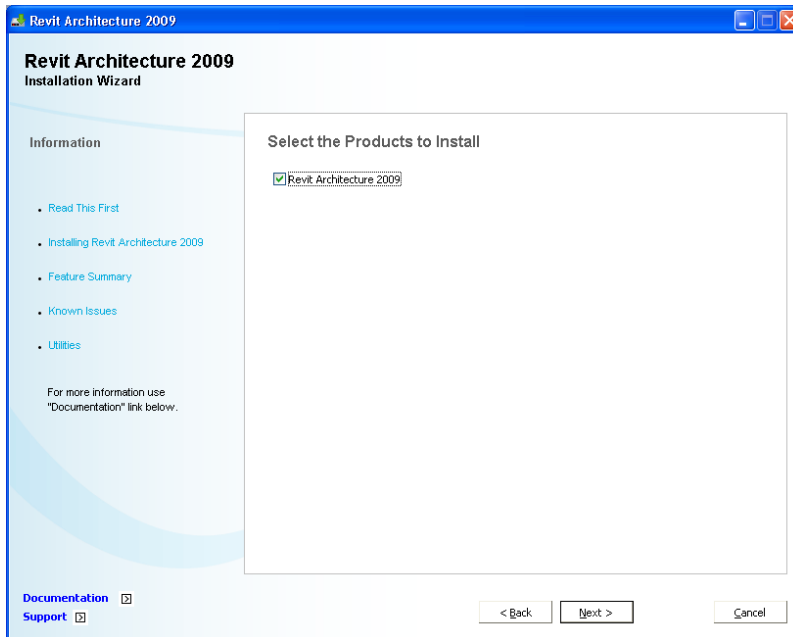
Revit Architecture 2009

Revit Architecture 2009
Installation Wizard

Information

Read This First

Installing Revit Architecture 2009

Feature Summary

Known Issues

Utilities

For more information use "Documentation" link below.

Select the Products to Install

Revit Architecture 2009

Documentation
Support

< Back
Next >
Cancel